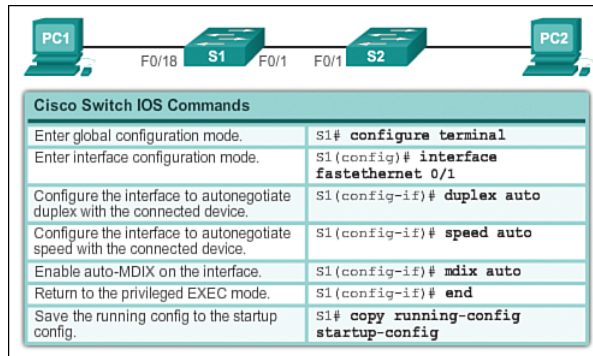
PC1 F0/18 S1 F0/1 F0/1 S2 PC2

Cisco Switch IOS Commands

| | |
|---|---|
| Enter global configuration mode. | S1# **configure terminal** |
| Enter interface configuration mode. | S1(config)# **interface fastethernet 0/1** |
| Configure the interface to autonegotiate duplex with the connected device. | S1(config-if)# **duplex auto** |
| Configure the interface to autonegotiate speed with the connected device. | S1(config-if)# **speed auto** |
| Enable auto-MDIX on the interface. | S1(config-if)# **mdix auto** |
| Return to the privileged EXEC mode. | S1(config-if)# **end** |
| Save the running config to the startup config. | S1# **copy running-config startup-config** |